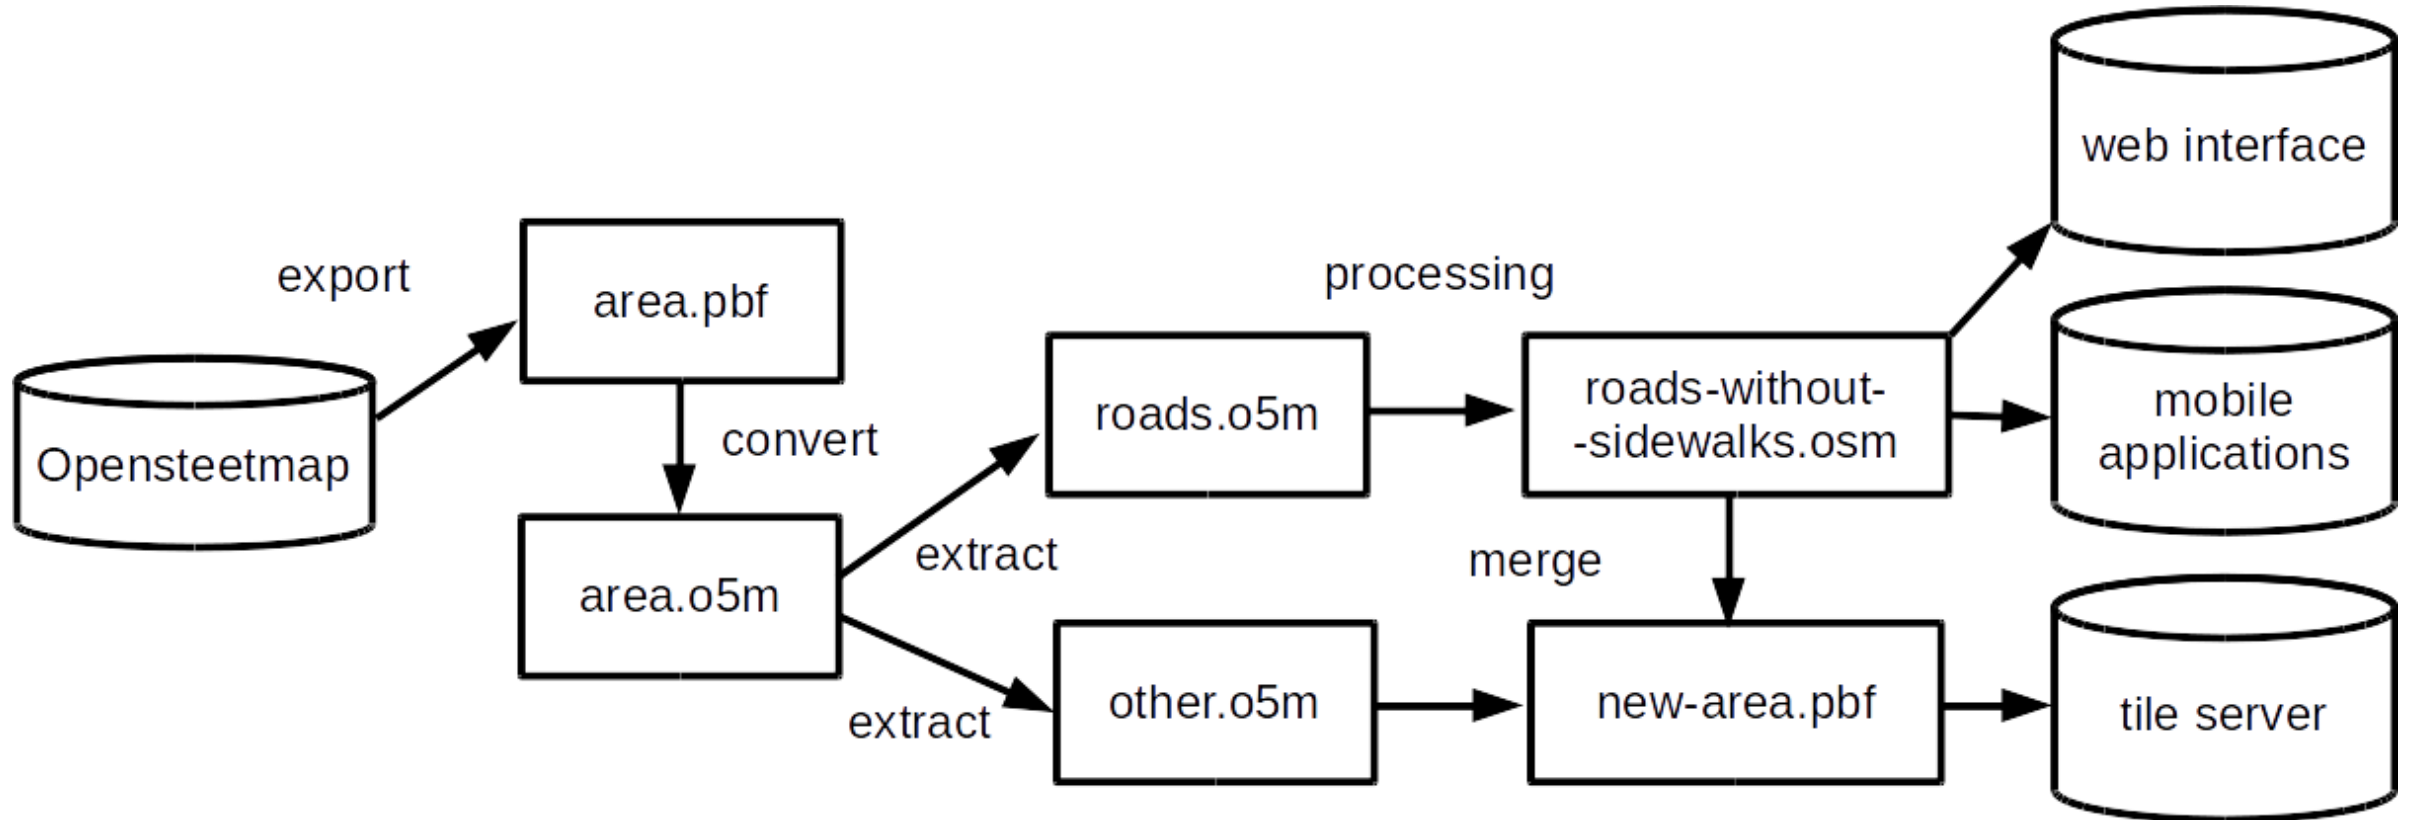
web interface

export

area.pbf

processing

Opensteetmap

convert

roads.o5m

roads-without--sidewalks.osm

mobile applications

extract

area.o5m

merge

other.o5m

new-area.pbf

tile server

extract